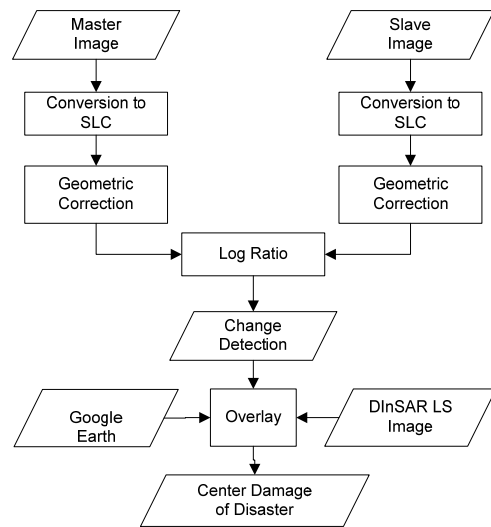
Master Image

Slave Image

Conversion to SLC

Conversion to SLC

Geometric Correction

Geometric Correction

Log Ratio

Change Detection

Google Earth

Overlay

DInSAR LS Image

Center Damage of Disaster